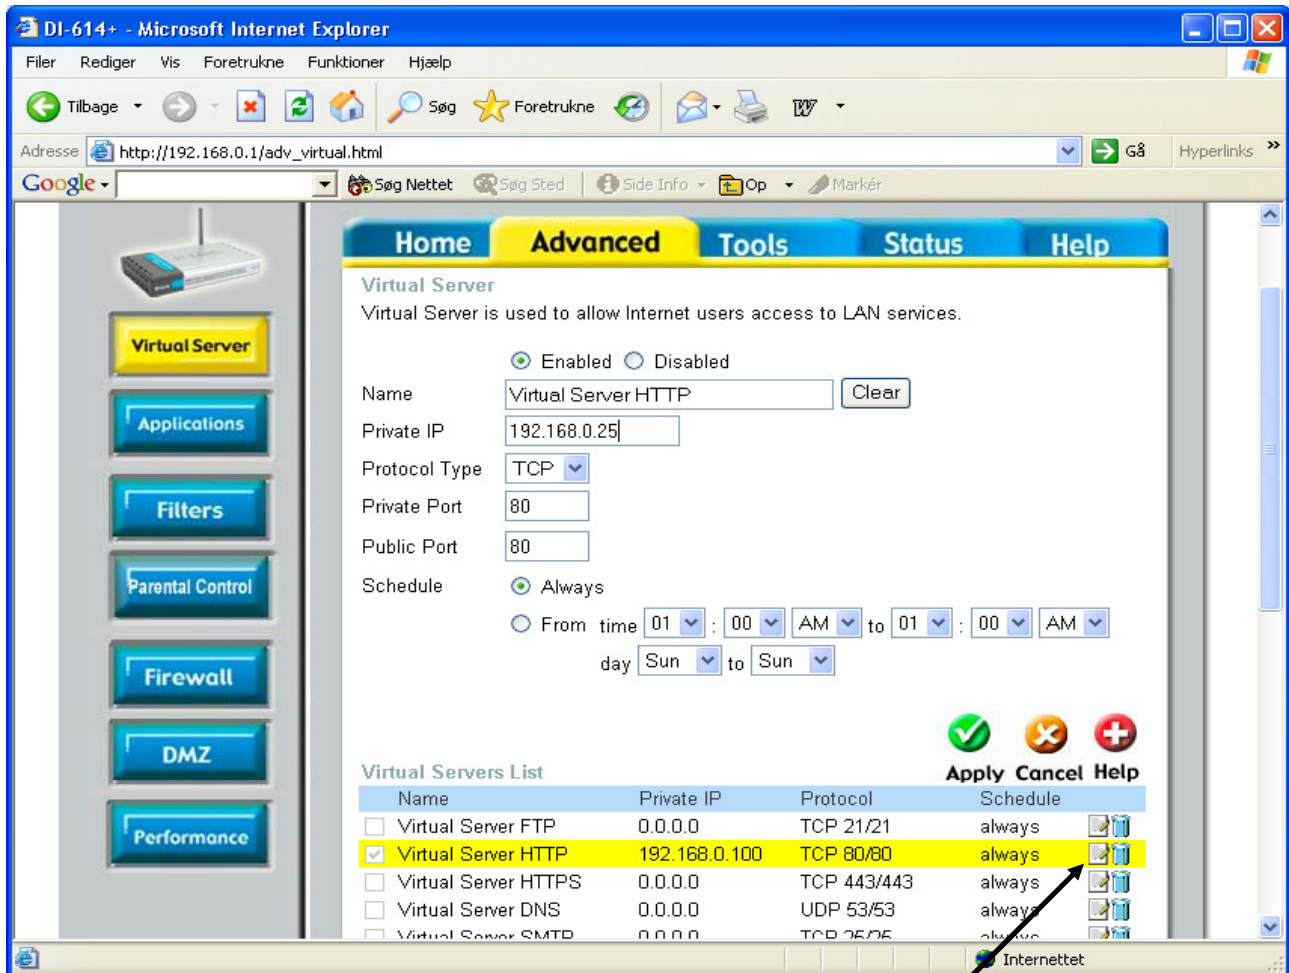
DI-614+ - Microsoft Internet Explorer

Filer Rediger Vis Foretrukne Funktioner Hjælp

Tilbage Søg Foretrukne

Adresse http://192.168.0.1/adv_virtual.html Gå Hyperlinks »

Google Søg Nettet Søg Sted Side Info Op Markér

Home Advanced Tools Status Help

Virtual Server
Applications
Filters
Parental Control
Firewall
DMZ
Performance

Virtual Server
Virtual Server is used to allow Internet users access to LAN services.

Enabled Disabled
Name Virtual Server HTTP Clear
Private IP 192.168.0.25
Protocol Type TCP
Private Port 80
Public Port 80
Schedule Always
From time 01 : 00 AM to 01 : 00 AM
day Sun to Sun

Apply Cancel Help

Virtual Servers List

| Name | Private IP | Protocol | Schedule |
|---|---|---|---|
| Virtual Server FTP | 0.0.0.0 | TCP 21/21 | always |
| Virtual Server HTTP | 192.168.0.100 | TCP 80/80 | always |
| Virtual Server HTTPS | 0.0.0.0 | TCP 443/443 | always |
| Virtual Server DNS | 0.0.0.0 | UDP 53/53 | always |
| Virtual Server SMTP | 0.0.0.0 | TCP 25/25 | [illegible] |

Internettet